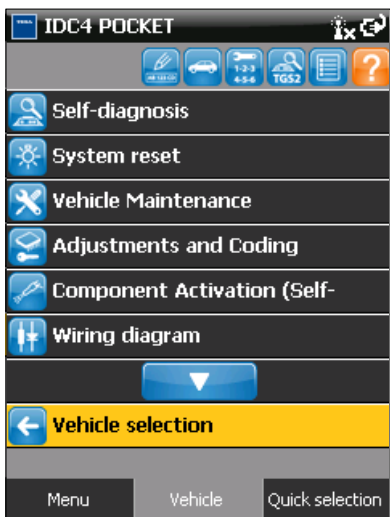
IDC4 POCKET

AB 123 CD

1-2-3
4-5-6

TGS2

?

Self-diagnosis

System reset

Vehicle Maintenance

Adjustments and Coding

Component Activation (Self-

Wiring diagram

Vehicle selection

Menu

Vehicle

Quick selection